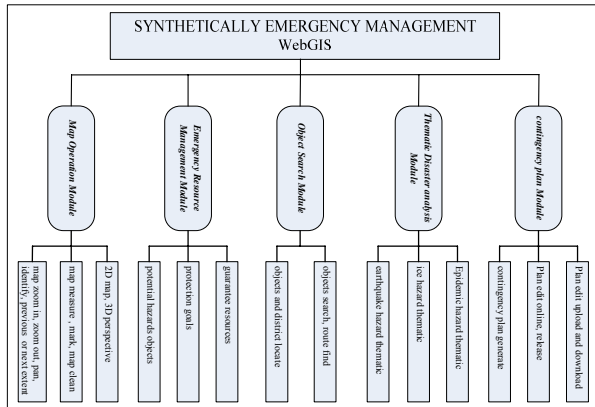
SYNTHETICALLY EMERGENCY MANAGEMENT
WebGIS

Map Operation Module

map zoom in, zoom out, pan, identify, previous or next extent

map measure , mark, map clean

2D map, 3D perspective

Emergency Resource Management Module

potential hazards objects

protection goals

guarantee resources

Object Search Module

objects and district locate

objects search, route find

Thematic Disaster analysis Module

earthquake hazard thematic

ice hazard thematic

Epidemic hazard thematic

contingency plan Module

contingency plan generate

Plan edit online, release

Plan edit upload and download